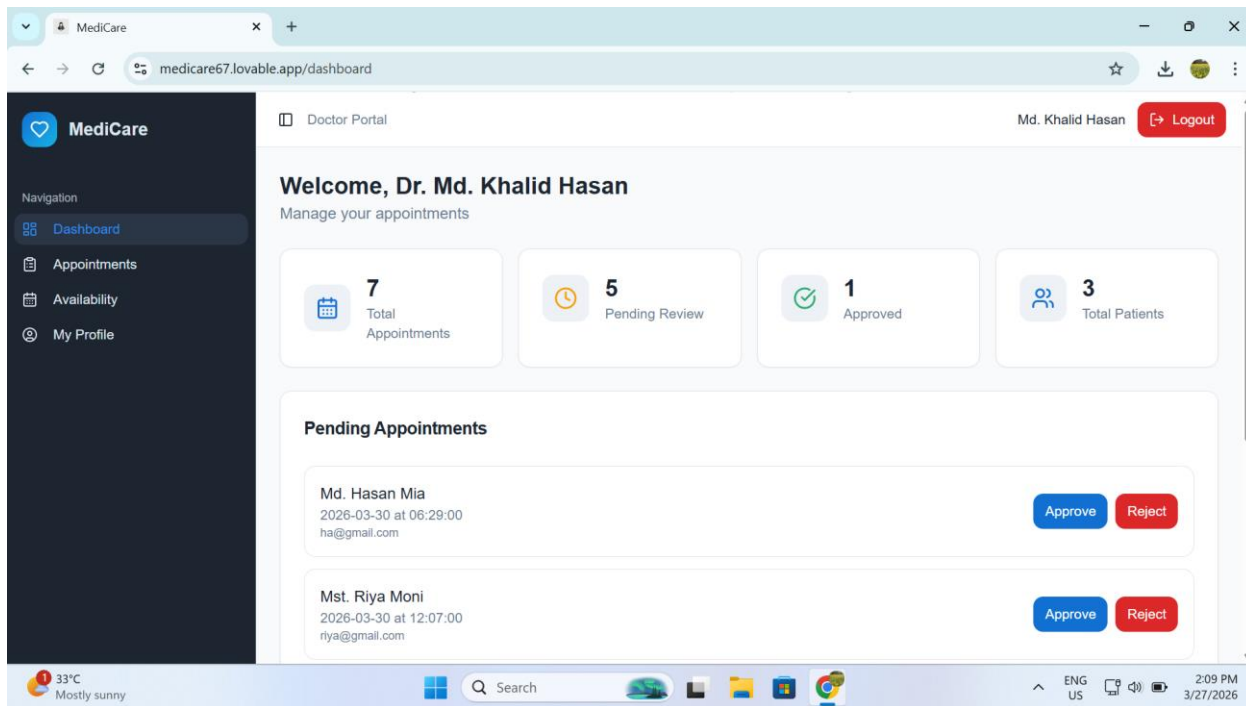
MediCare
medicare67.lovable.app/dashboard

MediCare

Navigation
Dashboard
Appointments
Availability
My Profile

Doctor Portal
Md. Khalid Hasan
Logout

Welcome, Dr. Md. Khalid Hasan
Manage your appointments

7
Total Appointments

5
Pending Review

1
Approved

3
Total Patients

Pending Appointments

Md. Hasan Mia
2026-03-30 at 06:29:00
ha@gmail.com
Approve
Reject

Mst. Riya Moni
2026-03-30 at 12:07:00
riya@gmail.com
Approve
Reject

1
33°C
Mostly sunny
Search
ENG
US
2:09 PM
3/27/2026